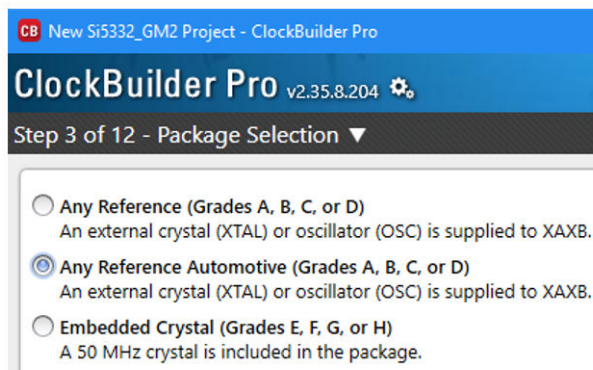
CB New Si5332_GM2 Project - ClockBuilder Pro

ClockBuilder Pro v2.35.8.204

Step 3 of 12 - Package Selection ▼

Any Reference (Grades A, B, C, or D)
An external crystal (XTAL) or oscillator (OSC) is supplied to XAXB.

Any Reference Automotive (Grades A, B, C, or D)
An external crystal (XTAL) or oscillator (OSC) is supplied to XAXB.

Embedded Crystal (Grades E, F, G, or H)
A 50 MHz crystal is included in the package.